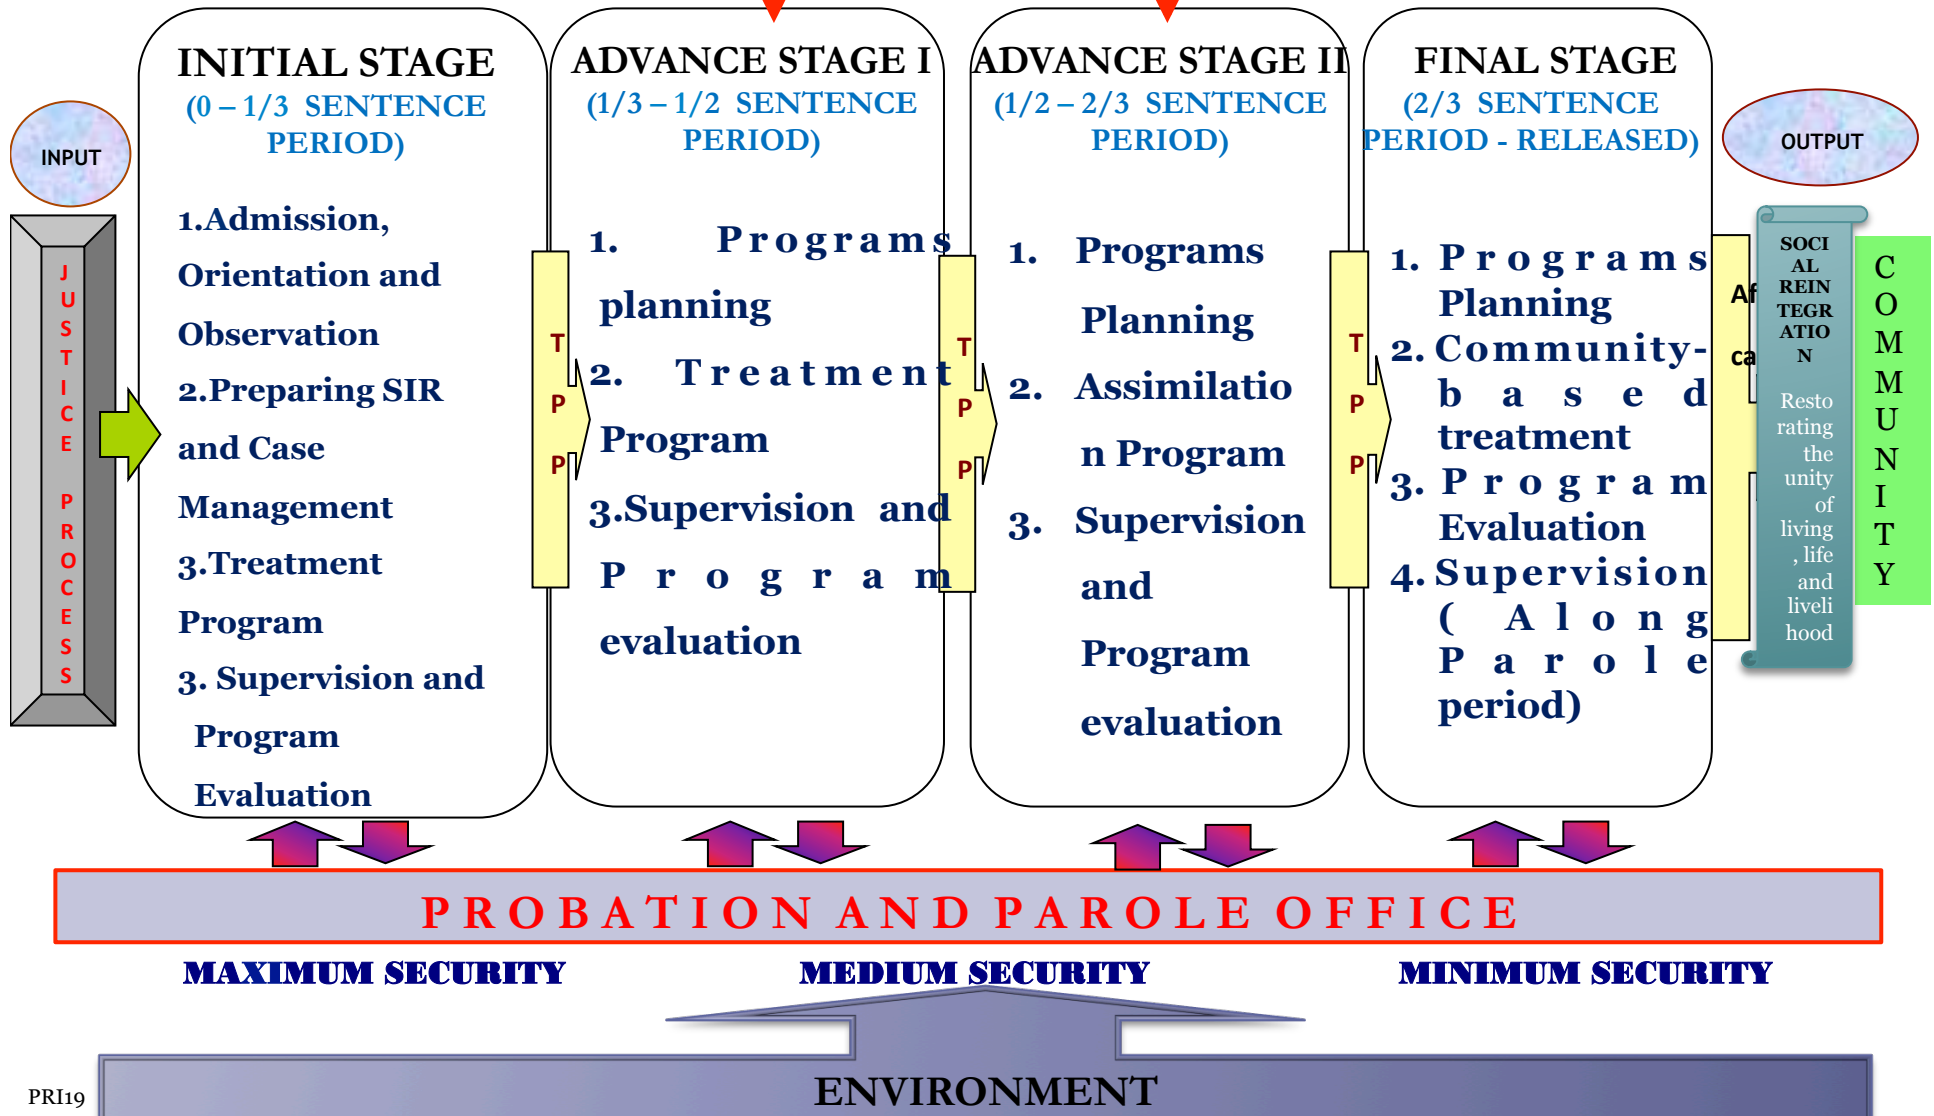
INPUT

JUSTICE PROCESS

INITIAL STAGE
(0 – 1/3 SENTENCE PERIOD)

1.Admission, Orientation and Observation
2.Preparing SIR and Case Management
3.Treatment Program
3. Supervision and Program Evaluation

TPP

ADVANCE STAGE I
(1/3 – 1/2 SENTENCE PERIOD)

1. Programs planning
2. Treatment Program
3.Supervision and Program evaluation

TPP

ADVANCE STAGE II
(1/2 – 2/3 SENTENCE PERIOD)

1. Programs Planning
2. Assimilation Program
3. Supervision and Program evaluation

TPP

FINAL STAGE
(2/3 SENTENCE PERIOD - RELEASED)

1. Programs Planning
2. Community-based treatment
3. Program Evaluation
4. Supervision ( Along Parole period)

Af
ca

SOCIAL REINTEGRATION
Restorating the unity of living, life and livelihood

OUTPUT

COMMUNITY

PROBATION AND PAROLE OFFICE

MAXIMUM SECURITY
MEDIUM SECURITY
MINIMUM SECURITY

ENVIRONMENT

PRI19